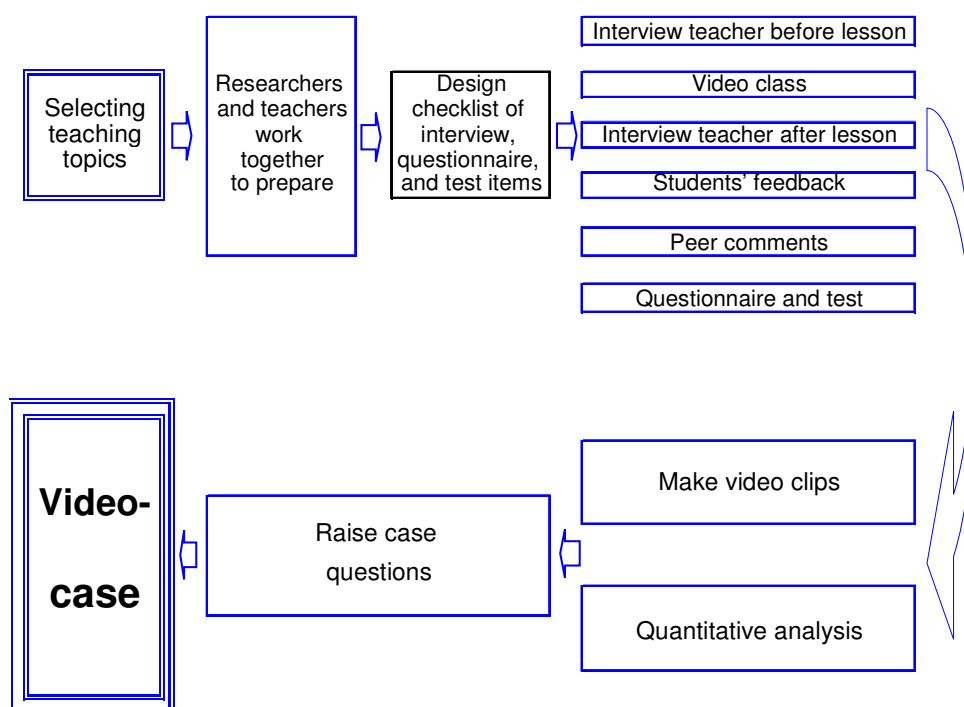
Selecting teaching topics

Researchers and teachers work together to prepare

Design checklist of interview, questionnaire, and test items

Interview teacher before lesson

Video class

Interview teacher after lesson

Students' feedback

Peer comments

Questionnaire and test

Make video clips

Quantitative analysis

Raise case questions

Video-case